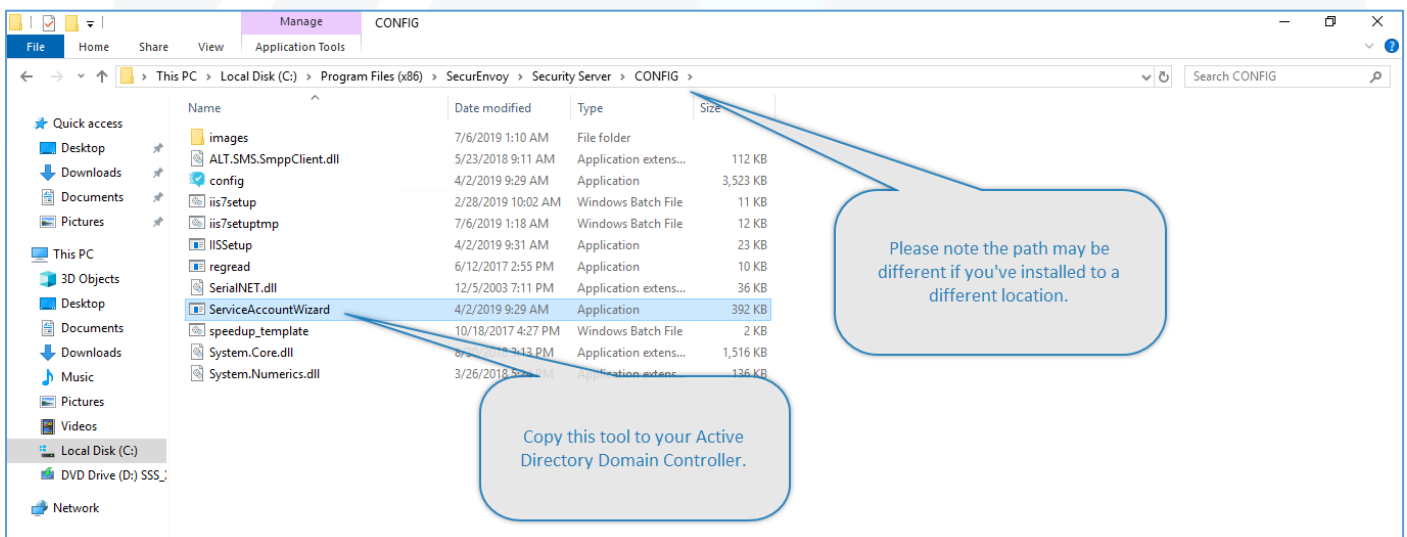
Manage CONFIG

File Home Share View Application Tools

This PC › Local Disk (C:) › Program Files (x86) › SecurEnvoy › Security Server › CONFIG ›

Search CONFIG

Quick access
Desktop
Downloads
Documents
Pictures
This PC
3D Objects
Desktop
Documents
Downloads
Music
Pictures
Videos
Local Disk (C:)
DVD Drive (D:) SSS_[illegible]
Network

| Name | Date modified | Type | Size |
|---|---|---|---|
| images | 7/6/2019 1:10 AM | File folder | |
| ALT.SMS.SmppClient.dll | 5/23/2018 9:11 AM | Application extens... | 112 KB |
| config | 4/2/2019 9:29 AM | Application | 3,523 KB |
| iis7setup | 2/28/2019 10:02 AM | Windows Batch File | 11 KB |
| iis7setuptmp | 7/6/2019 1:18 AM | Windows Batch File | 12 KB |
| IISSetup | 4/2/2019 9:31 AM | Application | 23 KB |
| regread | 6/12/2017 2:55 PM | Application | 10 KB |
| SerialNET.dll | 12/5/2003 7:11 PM | Application extens... | 36 KB |
| ServiceAccountWizard | 4/2/2019 9:29 AM | Application | 392 KB |
| speedup_template | 10/18/2017 4:27 PM | Windows Batch File | 2 KB |
| System.Core.dll | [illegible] | Application extens... | 1,516 KB |
| System.Numerics.dll | 3/26/2018 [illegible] | Application extens... | 136 KB |

Please note the path may be different if you've installed to a different location.

Copy this tool to your Active Directory Domain Controller.